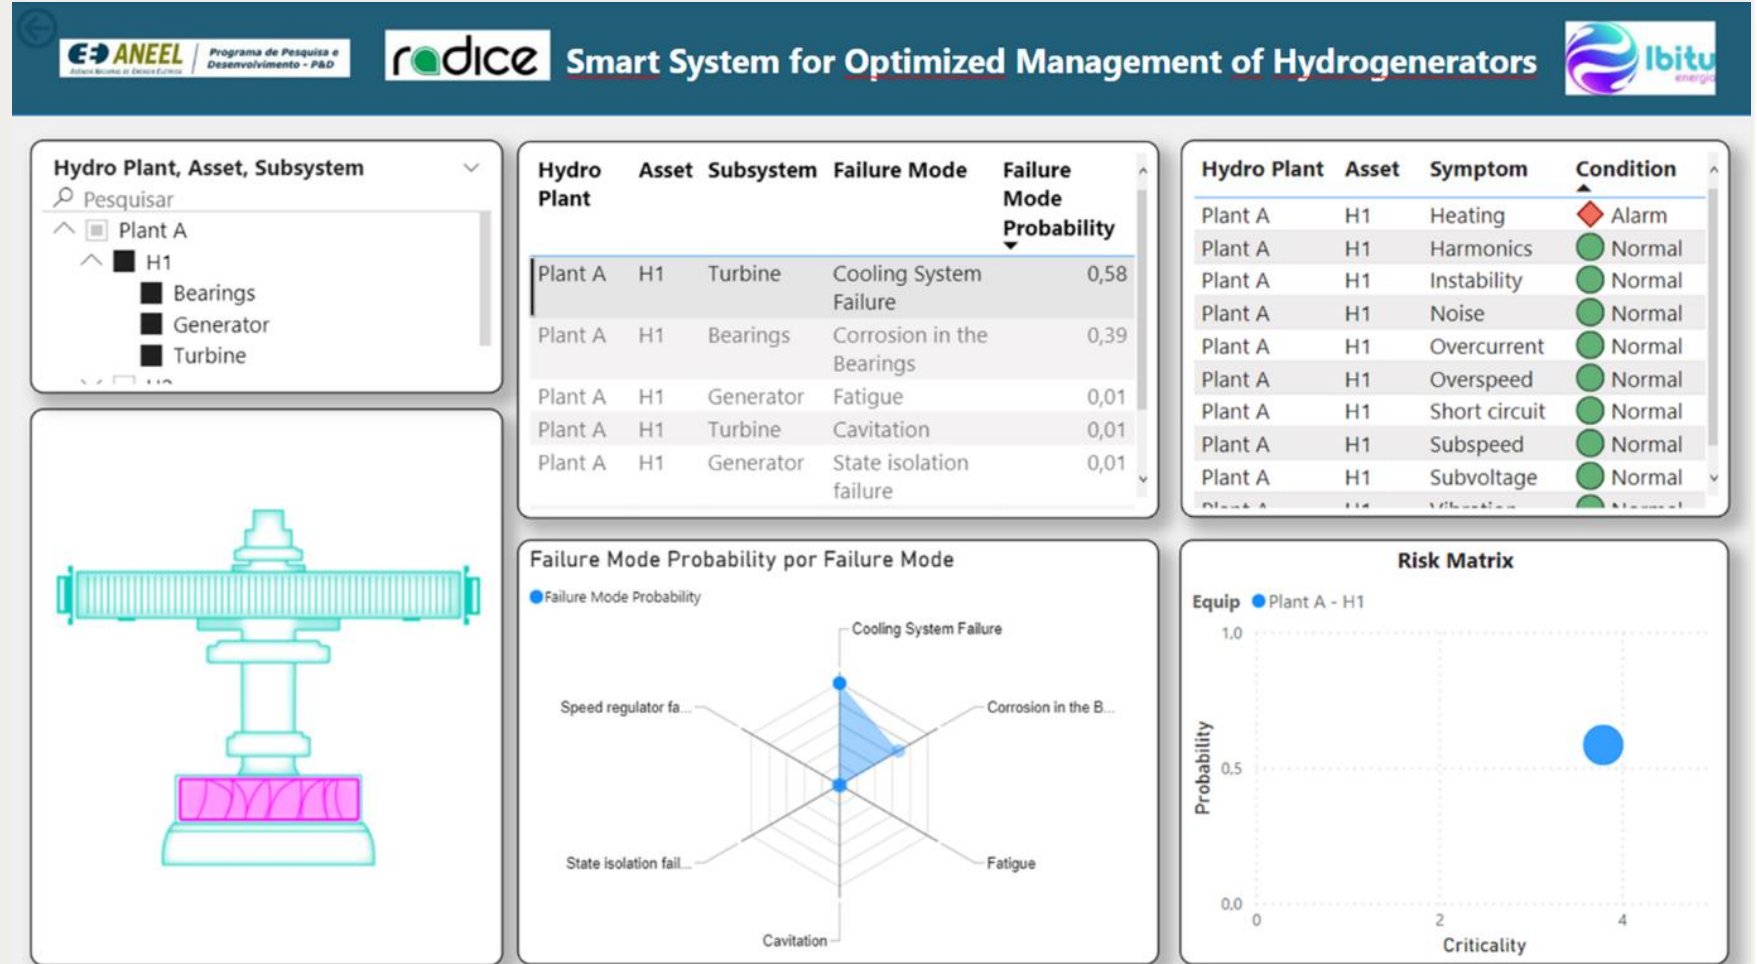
ANEEL Programa de Pesquisa e Desenvolvimento - P&D

radice

Smart System for Optimized Management of Hydrogenerators

Ibitu energia

Hydro Plant, Asset, Subsystem
Pesquisar
Plant A
H1
Bearings
Generator
Turbine

| Hydro Plant | Asset | Subsystem | Failure Mode | Failure Mode Probability |
|---|---|---|---|---|
| Plant A | H1 | Turbine | Cooling System Failure | 0,58 |
| Plant A | H1 | Bearings | Corrosion in the Bearings | 0,39 |
| Plant A | H1 | Generator | Fatigue | 0,01 |
| Plant A | H1 | Turbine | Cavitation | 0,01 |
| Plant A | H1 | Generator | State isolation failure | 0,01 |

| Hydro Plant | Asset | Symptom | Condition |
|---|---|---|---|
| Plant A | H1 | Heating | Alarm |
| Plant A | H1 | Harmonics | Normal |
| Plant A | H1 | Instability | Normal |
| Plant A | H1 | Noise | Normal |
| Plant A | H1 | Overcurrent | Normal |
| Plant A | H1 | Overspeed | Normal |
| Plant A | H1 | Short circuit | Normal |
| Plant A | H1 | Subspeed | Normal |
| Plant A | H1 | Subvoltage | Normal |

Failure Mode Probability por Failure Mode
Failure Mode Probability
Cooling System Failure
Corrosion in the B...
Fatigue
Cavitation
State isolation fail...
Speed regulator fa...

Risk Matrix
Equip Plant A - H1
1.0
0.5
0.0
Probability
0
2
4
Criticality